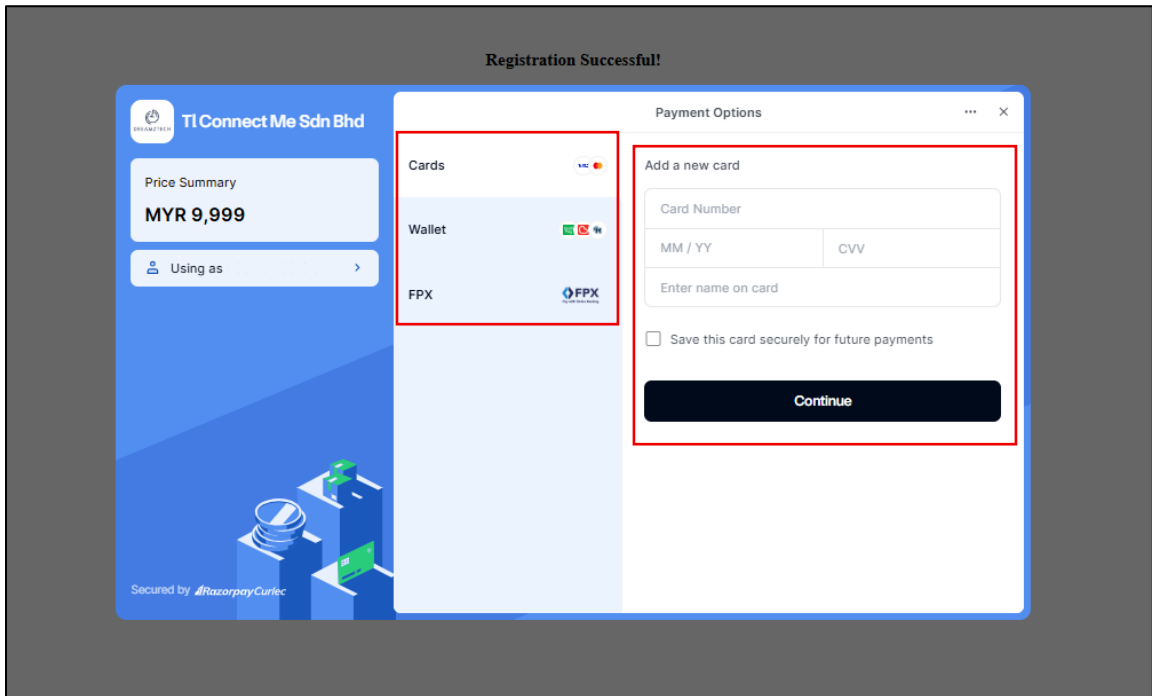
Registration Successful!

DREAMZTECH

TI Connect Me Sdn Bhd

Price Summary

MYR 9,999

Using as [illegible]

Secured by RazorpayCurlec

Payment Options

···

×

Cards

VISA

Wallet

FPX

FPX

Add a new card

Card Number

MM / YY

CVV

Enter name on card

Save this card securely for future payments

Continue